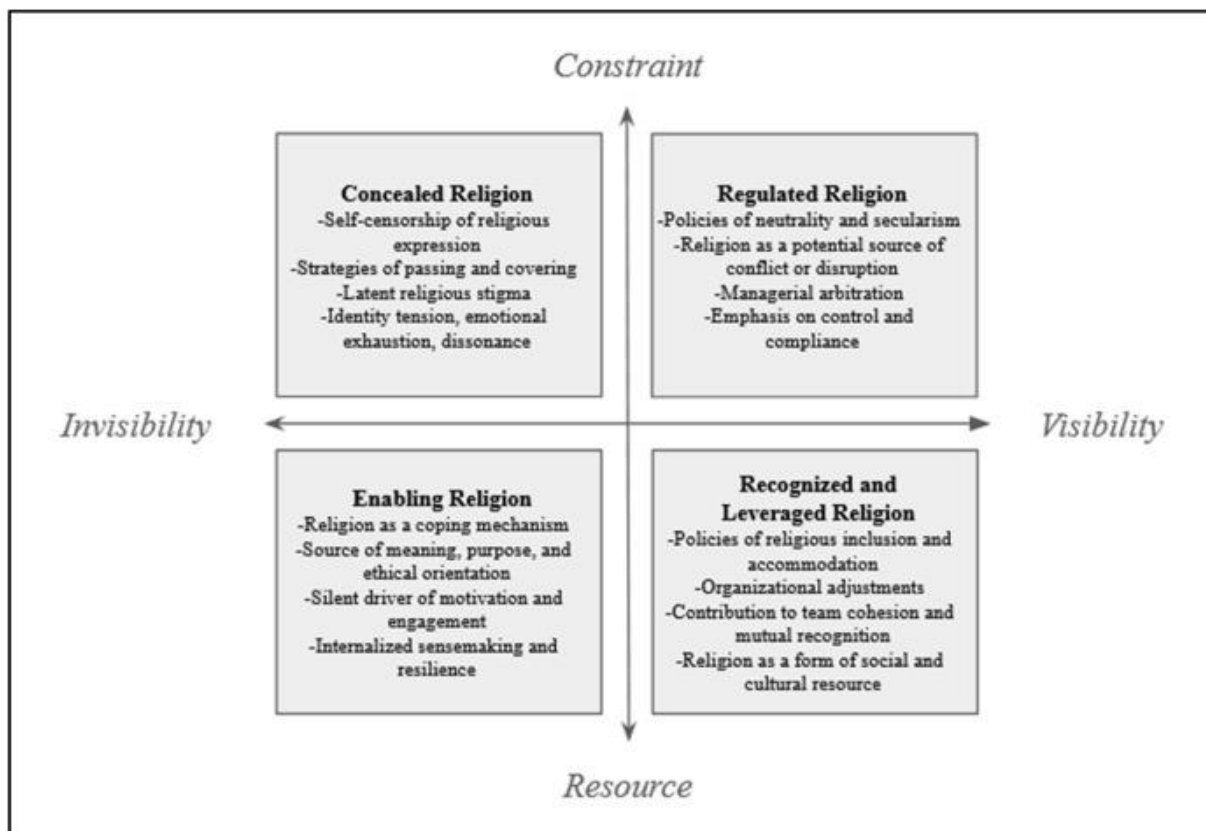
Constraint

Concealed Religion
-Self-censorship of religious expression
-Strategies of passing and covering
-Latent religious stigma
-Identity tension, emotional exhaustion, dissonance

Regulated Religion
-Policies of neutrality and secularism
-Religion as a potential source of conflict or disruption
-Managerial arbitration
-Emphasis on control and compliance

Invisibility

Visibility

Enabling Religion
-Religion as a coping mechanism
-Source of meaning, purpose, and ethical orientation
-Silent driver of motivation and engagement
-Internalized sensemaking and resilience

Recognized and Leveraged Religion
-Policies of religious inclusion and accommodation
-Organizational adjustments
-Contribution to team cohesion and mutual recognition
-Religion as a form of social and cultural resource

Resource